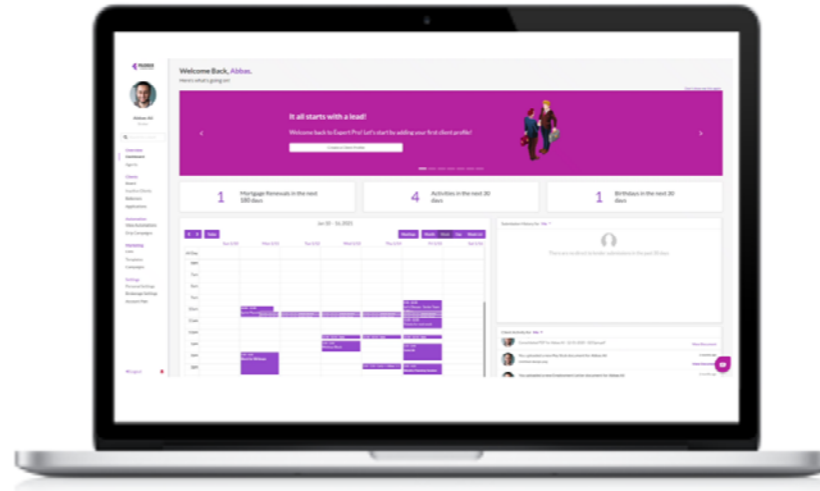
Welcome Back, Abbas.

Here's what's going on

It all starts with a lead!

Welcome back to Expert Pro! Let's start by adding your first client profile!

1 Mortgage Renewals in the next 180 days

4 Activities in the next 30 days

1 Birthdays in the next 30 days

Abbas Ali

Overview

Clients

Automation

Marketing

Settings

Logout